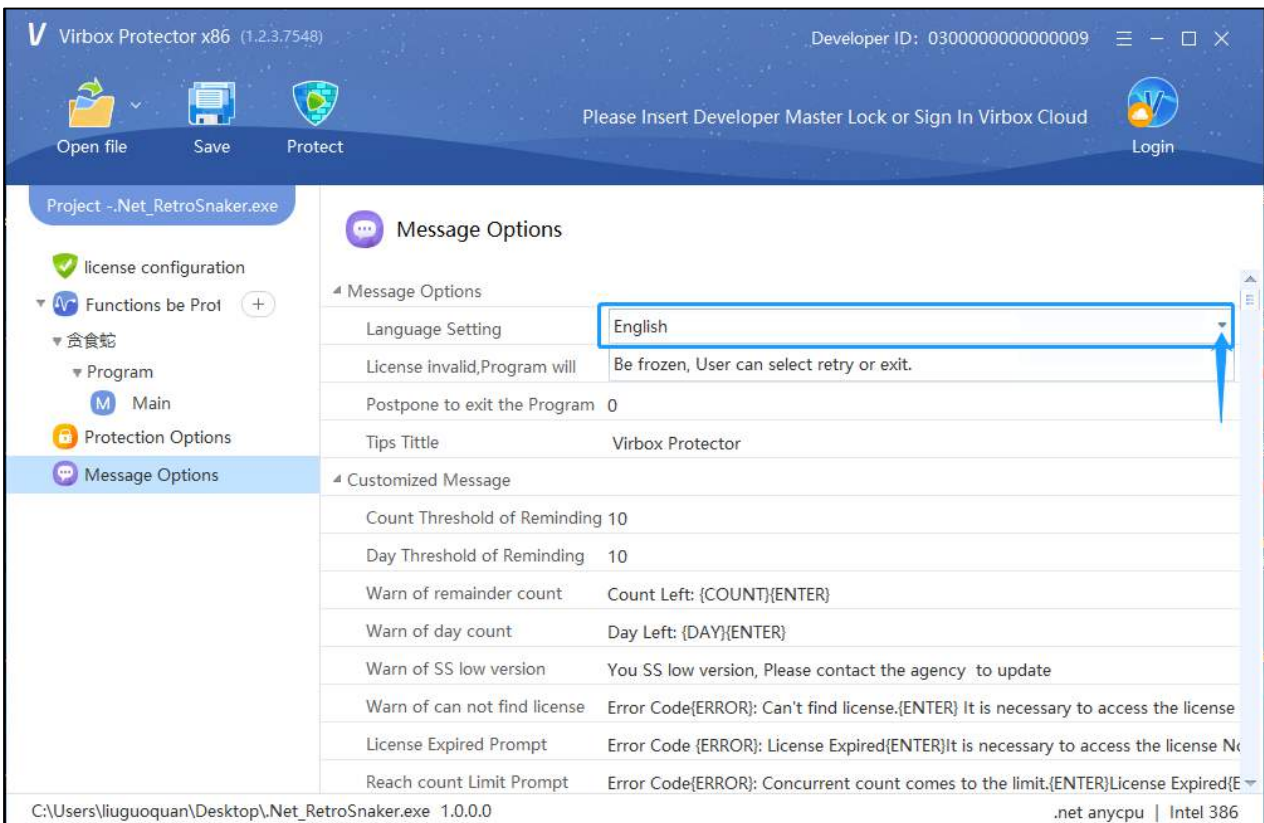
V Virbox Protector x86 (1.2.3.7548)

Developer ID: 0300000000000009

Open file Save Protect

Please Insert Developer Master Lock or Sign In Virbox Cloud

Login

Project -.Net_RetroSnaker.exe

license configuration

Functions be Prot +

贪食蛇

Program

M Main

Protection Options

Message Options

Message Options

Message Options

| | |
|---|---|
| Language Setting | English |
| License invalid,Program will | Be frozen, User can select retry or exit. |
| Postpone to exit the Program | 0 |
| Tips Tittle | Virbox Protector |

Customized Message

| | |
|---|---|
| Count Threshold of Reminding | 10 |
| Day Threshold of Reminding | 10 |
| Warn of remainder count | Count Left: {COUNT}{ENTER} |
| Warn of day count | Day Left: {DAY}{ENTER} |
| Warn of SS low version | You SS low version, Please contact the agency to update |
| Warn of can not find license | Error Code{ERROR}: Can't find license.{ENTER} It is necessary to access the license |
| License Expired Prompt | Error Code {ERROR}: License Expired{ENTER}It is necessary to access the license N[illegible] |
| Reach count Limit Prompt | Error Code{ERROR}: Concurrent count comes to the limit.{ENTER}License Expired{E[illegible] |

C:\Users\liuguoquan\Desktop\.Net_RetroSnaker.exe 1.0.0.0

.net anycpu | Intel 386